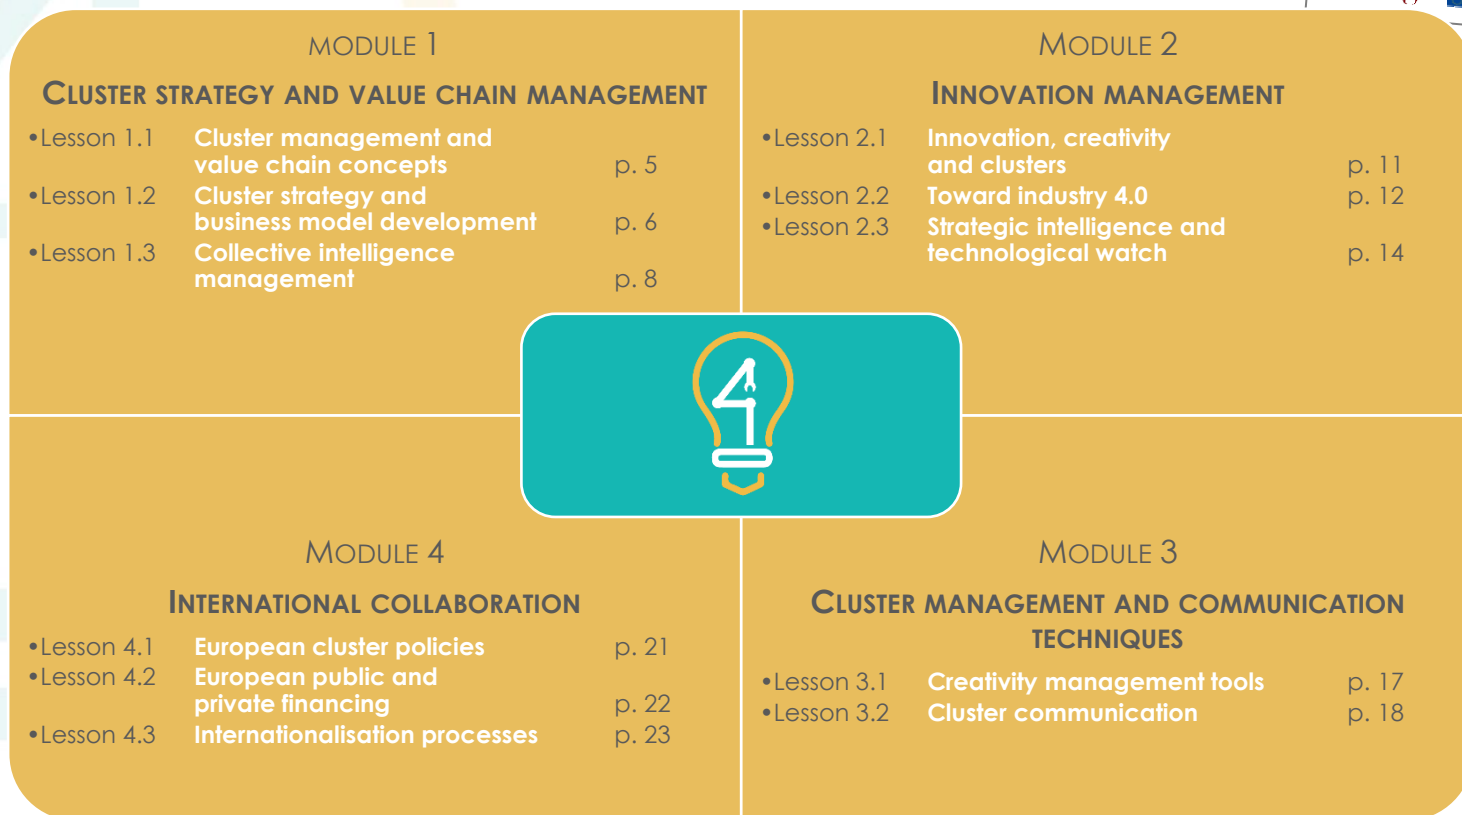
MODULE 1

CLUSTER STRATEGY AND VALUE CHAIN MANAGEMENT

•Lesson 1.1 Cluster management and value chain concepts p. 5
•Lesson 1.2 Cluster strategy and business model development p. 6
•Lesson 1.3 Collective intelligence management p. 8

MODULE 2

INNOVATION MANAGEMENT

•Lesson 2.1 Innovation, creativity and clusters p. 11
•Lesson 2.2 Toward industry 4.0 p. 12
•Lesson 2.3 Strategic intelligence and technological watch p. 14

MODULE 4

INTERNATIONAL COLLABORATION

•Lesson 4.1 European cluster policies p. 21
•Lesson 4.2 European public and private financing p. 22
•Lesson 4.3 Internationalisation processes p. 23

MODULE 3

CLUSTER MANAGEMENT AND COMMUNICATION TECHNIQUES

•Lesson 3.1 Creativity management tools p. 17
•Lesson 3.2 Cluster communication p. 18